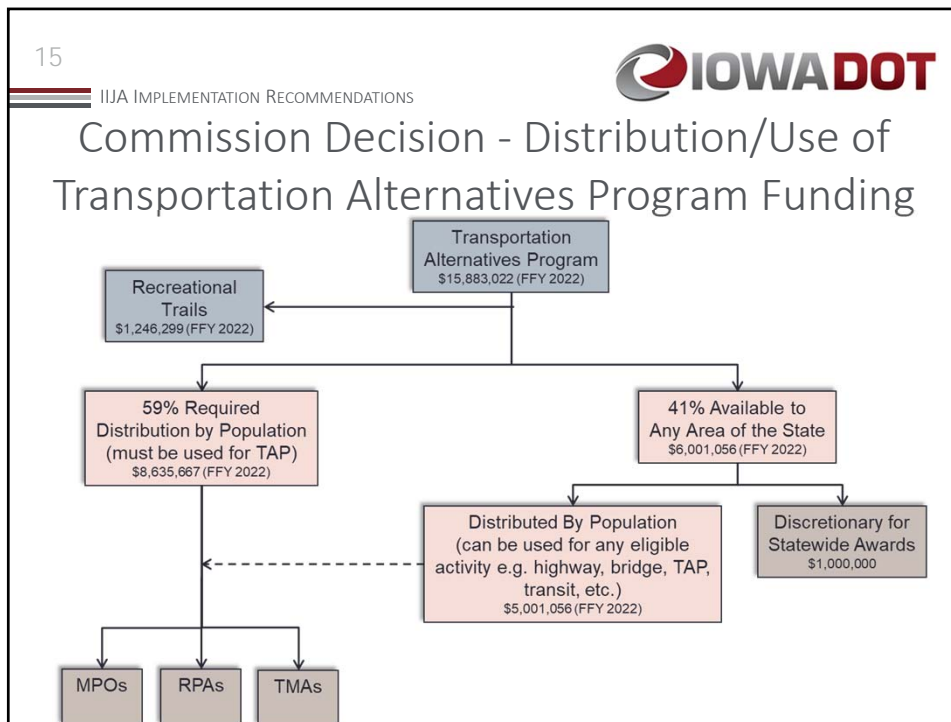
15

IIJA IMPLEMENTATION RECOMMENDATIONS

IOWADOT

Commission Decision - Distribution/Use of Transportation Alternatives Program Funding

Transportation Alternatives Program
$15,883,022 (FFY 2022)

Recreational Trails
$1,246,299 (FFY 2022)

59% Required Distribution by Population (must be used for TAP)
$8,635,667 (FFY 2022)

41% Available to Any Area of the State
$6,001,056 (FFY 2022)

Distributed By Population (can be used for any eligible activity e.g. highway, bridge, TAP, transit, etc.)
$5,001,056 (FFY 2022)

Discretionary for Statewide Awards
$1,000,000

MPOs

RPAs

TMAs